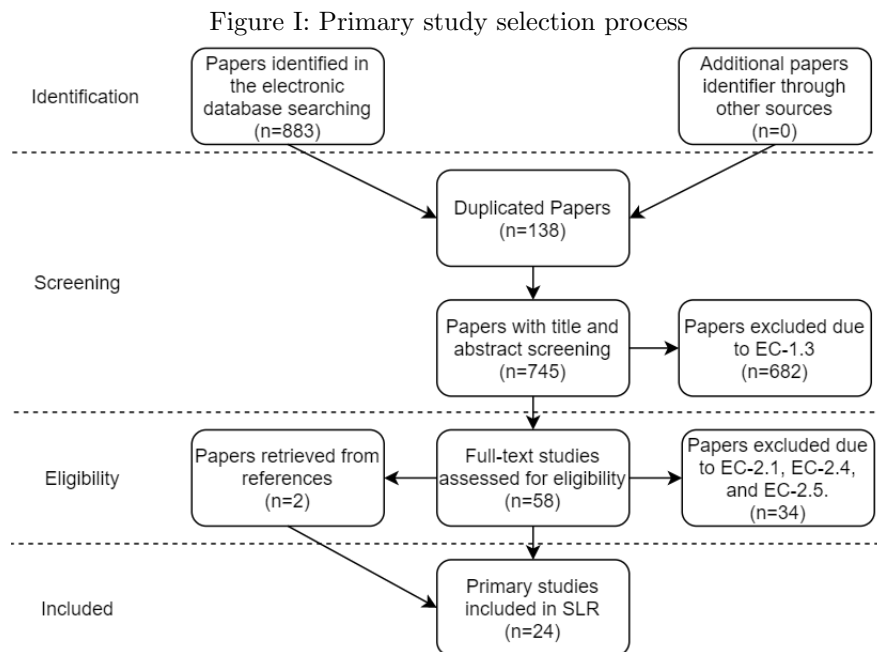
Figure I: Primary study selection process

Identification

Papers identified in the electronic database searching (n=883)

Additional papers identifier through other sources (n=0)

Screening

Duplicated Papers (n=138)

Papers with title and abstract screening (n=745)

Papers excluded due to EC-1.3 (n=682)

Eligibility

Papers retrieved from references (n=2)

Full-text studies assessed for eligibility (n=58)

Papers excluded due to EC-2.1, EC-2.4, and EC-2.5. (n=34)

Included

Primary studies included in SLR (n=24)